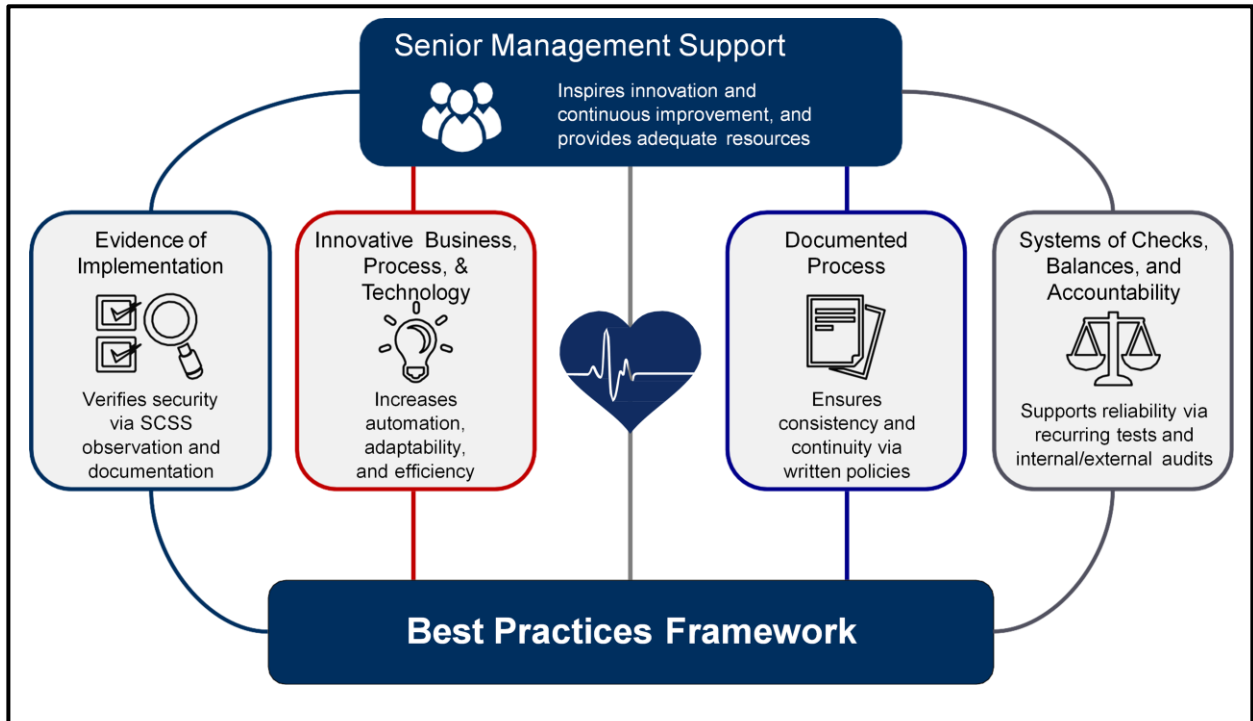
Senior Management Support

Inspires innovation and continuous improvement, and provides adequate resources

Evidence of Implementation

Verifies security via SCSS observation and documentation

Innovative Business, Process, & Technology

Increases automation, adaptability, and efficiency

Documented Process

Ensures consistency and continuity via written policies

Systems of Checks, Balances, and Accountability

Supports reliability via recurring tests and internal/external audits

Best Practices Framework